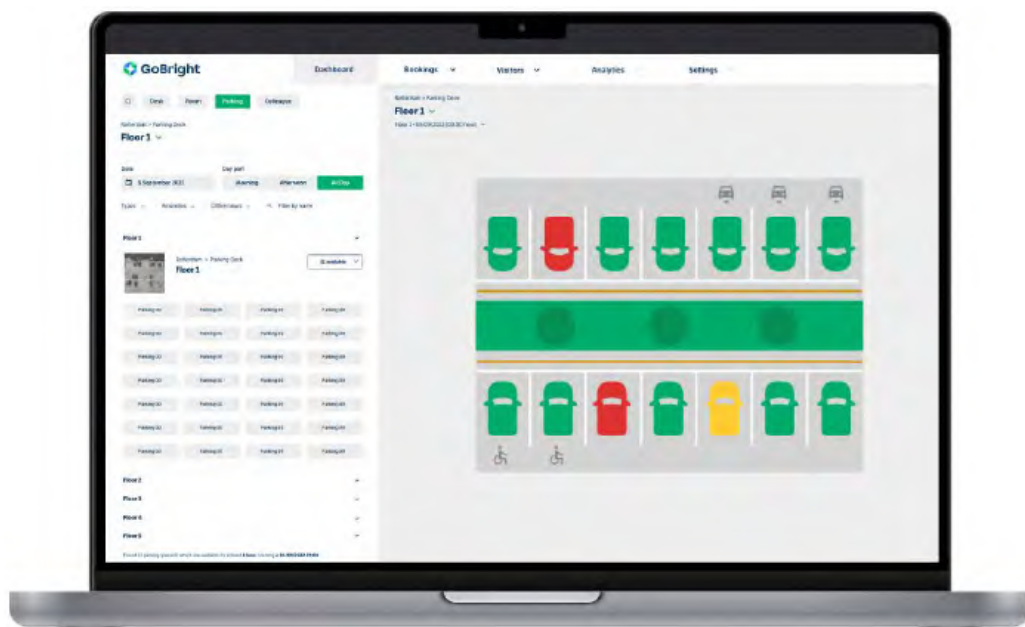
GoBright

Dashboard

Bookings

Visitors

Analytics

Settings

Desk

Room

Parking

Colleague

Rotterdam > Parking Deck

Floor 1

Date

5 September 2022

Day part

Morning

Afternoon

All Day

Types

Amenities

Other hours

Filter by name

Floor 1

Rotterdam > Parking Deck

Floor 1

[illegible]

| Parking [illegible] | Parking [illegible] | Parking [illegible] | Parking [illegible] |
|---|---|---|---|
| Parking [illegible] | Parking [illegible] | Parking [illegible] | Parking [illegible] |
| Parking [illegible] | Parking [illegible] | Parking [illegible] | Parking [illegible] |
| Parking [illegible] | Parking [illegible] | Parking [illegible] | Parking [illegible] |
| Parking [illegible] | Parking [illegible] | Parking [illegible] | Parking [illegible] |
| Parking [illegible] | Parking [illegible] | Parking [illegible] | Parking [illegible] |
| Parking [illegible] | Parking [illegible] | Parking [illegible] | Parking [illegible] |

Floor 2

Floor 3

Floor 4

Floor 5

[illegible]

Rotterdam > Parking Deck

Floor 1

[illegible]